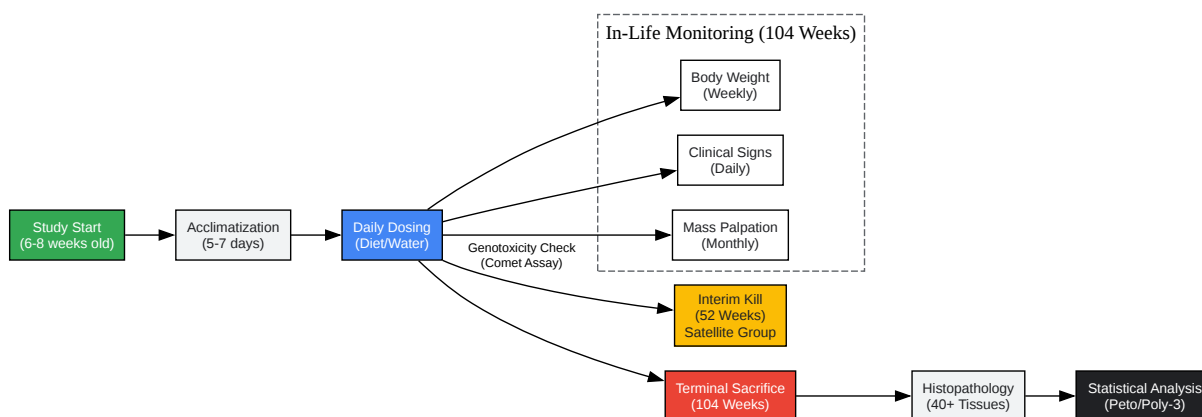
In-Life Monitoring (104 Weeks)

Body Weight (Weekly)

Clinical Signs (Daily)

Mass Palpation (Monthly)

Study Start (6-8 weeks old)

Acclimatization (5-7 days)

Daily Dosing (Diet/Water)

Genotoxicity Check (Comet Assay)

Interim Kill (52 Weeks) Satellite Group

Terminal Sacrifice (104 Weeks)

Histopathology (40+ Tissues)

Statistical Analysis (Peto/Poly-3)